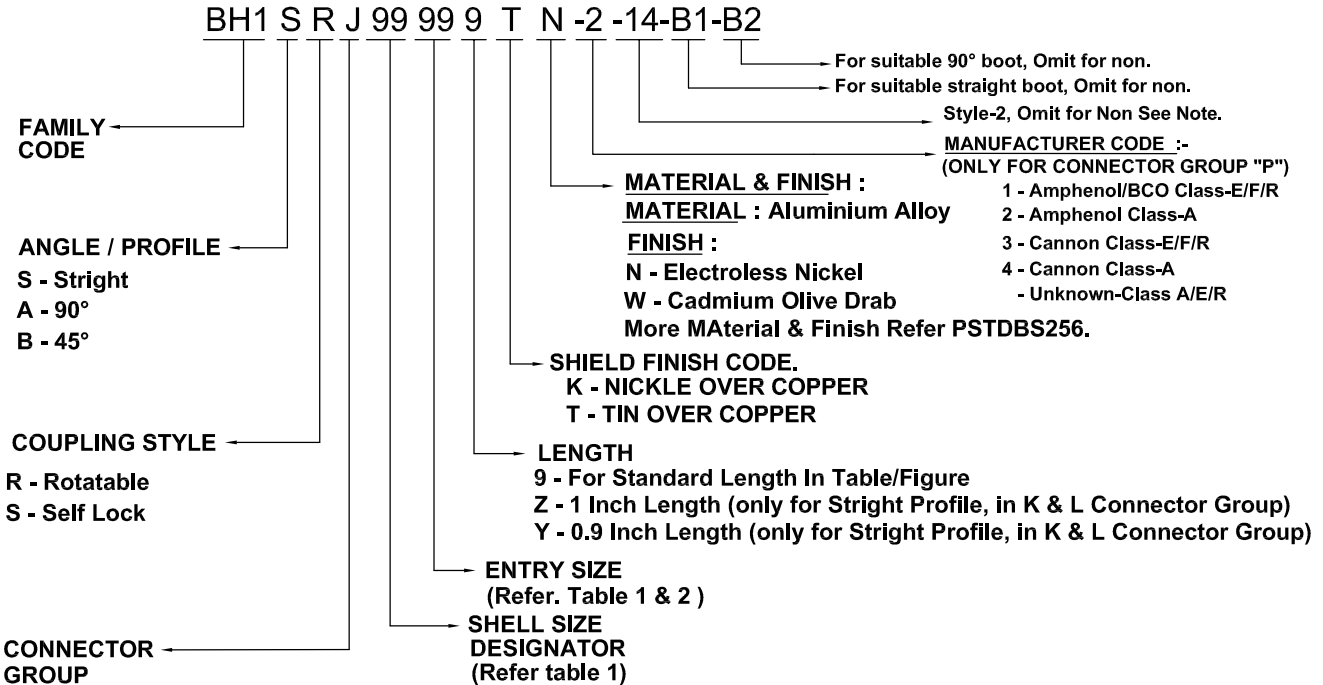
BH1 S R J 99 99 9 T N -2 -14-B1-B2

For suitable 90° boot, Omit for non.

For suitable straight boot, Omit for non.

Style-2, Omit for Non See Note.

MANUFACTURER CODE :-
(ONLY FOR CONNECTOR GROUP "P")
1 - Amphenol/BCO Class-E/F/R
2 - Amphenol Class-A
3 - Cannon Class-E/F/R
4 - Cannon Class-A
- Unknown-Class A/E/R

FAMILY CODE

MATERIAL & FINISH :
MATERIAL : Aluminium Alloy
FINISH :
N - Electroless Nickel
W - Cadmium Olive Drab
More MAterial & Finish Refer PSTDBS256.

ANGLE / PROFILE
S - Stright
A - 90°
B - 45°

SHIELD FINISH CODE.
K - NICKLE OVER COPPER
T - TIN OVER COPPER

COUPLING STYLE
R - Rotatable
S - Self Lock

LENGTH
9 - For Standard Length In Table/Figure
Z - 1 Inch Length (only for Stright Profile, in K & L Connector Group)
Y - 0.9 Inch Length (only for Stright Profile, in K & L Connector Group)

ENTRY SIZE
(Refer. Table 1 & 2 )

CONNECTOR GROUP

SHELL SIZE DESIGNATOR
(Refer table 1)